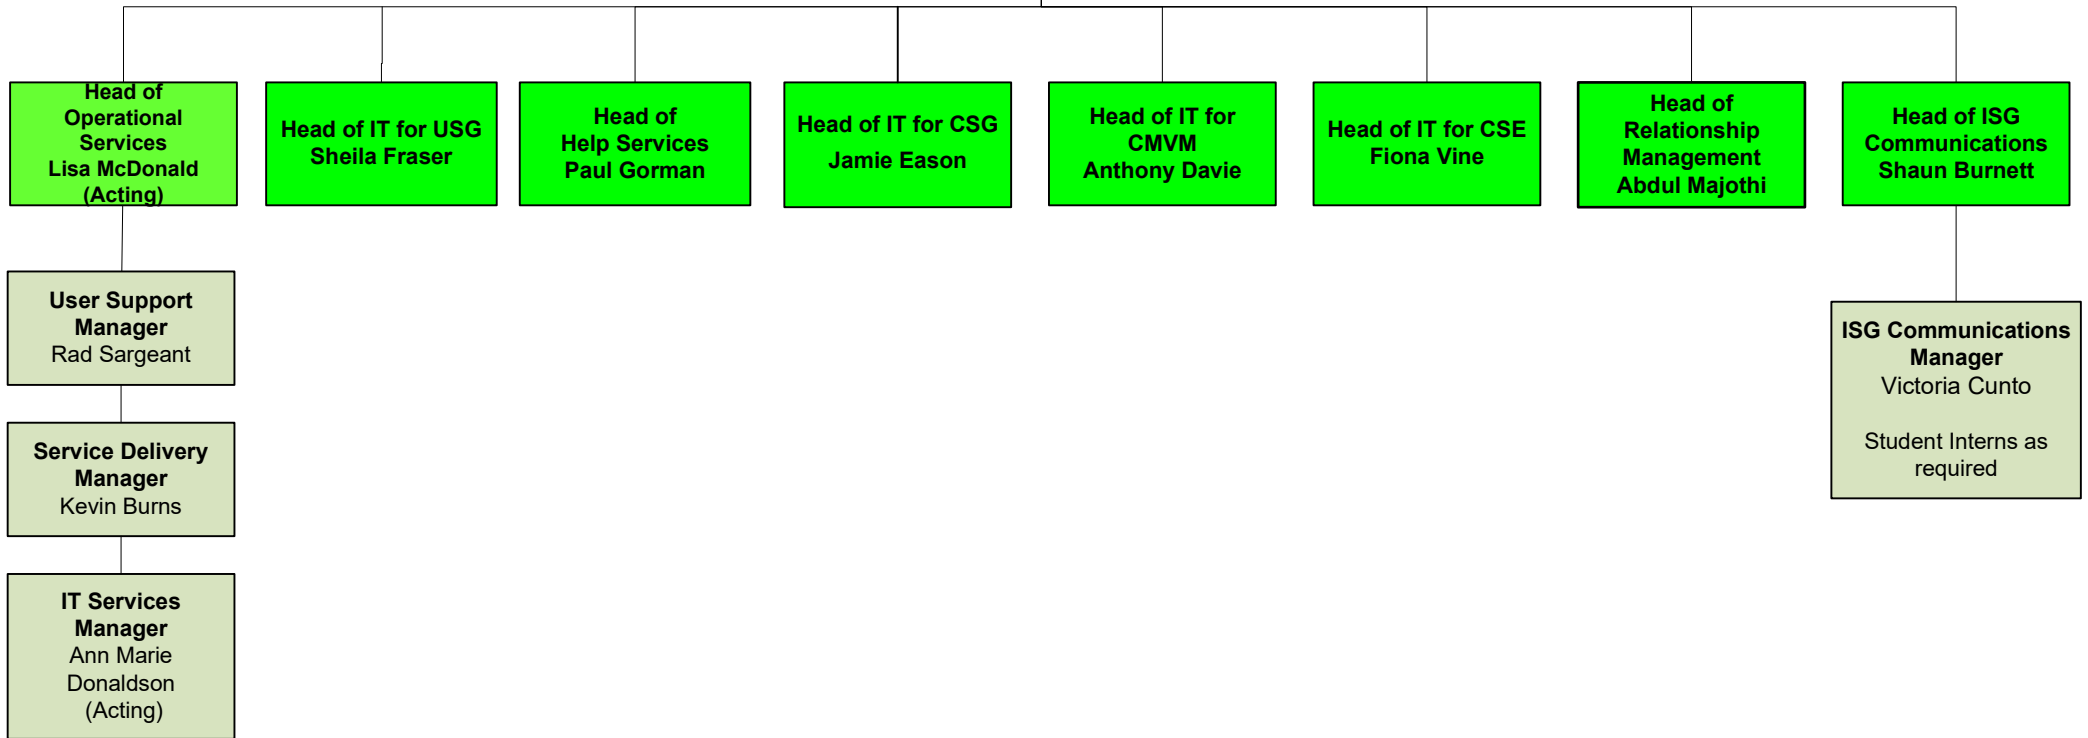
Head of Operational Services
Lisa McDonald (Acting)

Head of IT for USG
Sheila Fraser

Head of Help Services
Paul Gorman

Head of IT for CSG
Jamie Eason

Head of IT for CMVM
Anthony Davie

Head of IT for CSE
Fiona Vine

Head of Relationship Management
Abdul Majothi

Head of ISG Communications
Shaun Burnett

User Support Manager
Rad Sargeant

Service Delivery Manager
Kevin Burns

IT Services Manager
Ann Marie Donaldson (Acting)

ISG Communications Manager
Victoria Cunto

Student Interns as required